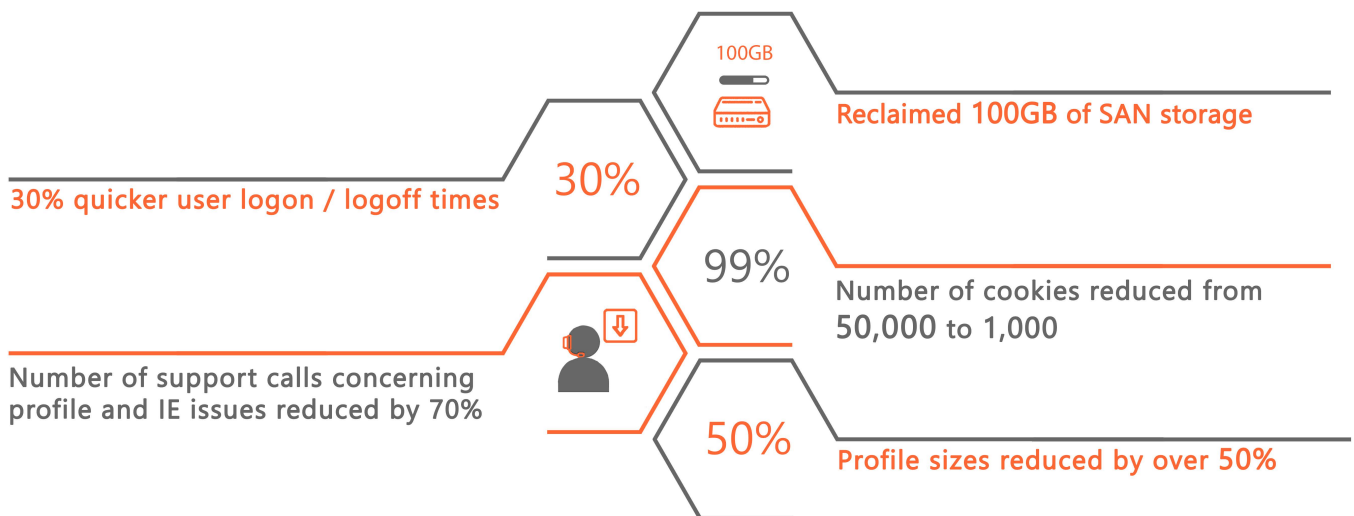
100GB

Reclaimed 100GB of SAN storage

30%

30% quicker user logon / logoff times

99%

Number of cookies reduced from 50,000 to 1,000

Number of support calls concerning profile and IE issues reduced by 70%

50%

Profile sizes reduced by over 50%